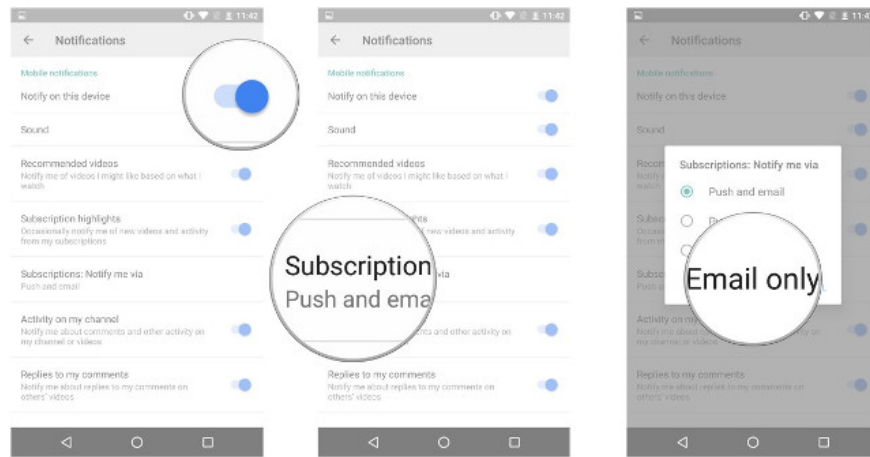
11:42

Notifications

Mobile notifications

Notify on this device

Sound

Recommended videos
Notify me of videos I might like based on what I watch

Subscription highlights
Occasionally notify me of new videos and activity from my subscriptions

Subscriptions: Notify me via
Push and email

Activity on my channel
Notify me about comments and other activity on my channel or videos

Replies to my comments
Notify me about replies to my comments on others' videos

11:42

Notifications

Mobile notifications

Notify on this device

Sound

Recommended videos
Notify me of videos I might like based on what I watch

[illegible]hts
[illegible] new videos and activity

Subscription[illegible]
Push and ema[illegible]

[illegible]nts and other activity on

Replies to my comments
Notify me about replies to my comments on others' videos

11:4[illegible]

Notifications

Mobile notifications

Notify on this device

Sound

Subscriptions: Notify me via

Push and email

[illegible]

Email only

Replies to my comments
Notify me about replies to my comments on others' videos